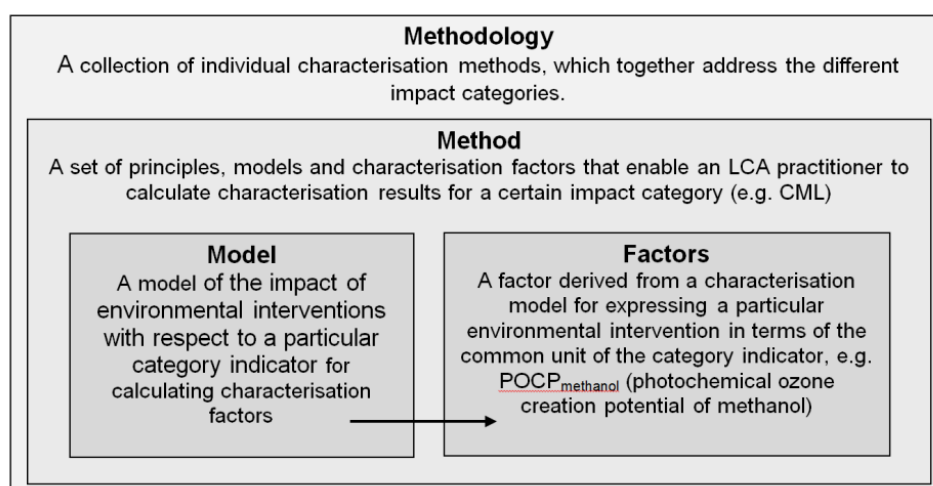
Methodology
A collection of individual characterisation methods, which together address the different impact categories.

Method
A set of principles, models and characterisation factors that enable an LCA practitioner to calculate characterisation results for a certain impact category (e.g. CML)

Model
A model of the impact of environmental interventions with respect to a particular category indicator for calculating characterisation factors

Factors
A factor derived from a characterisation model for expressing a particular environmental intervention in terms of the common unit of the category indicator, e.g. $POCP_{methanol}$ (photochemical ozone creation potential of methanol)